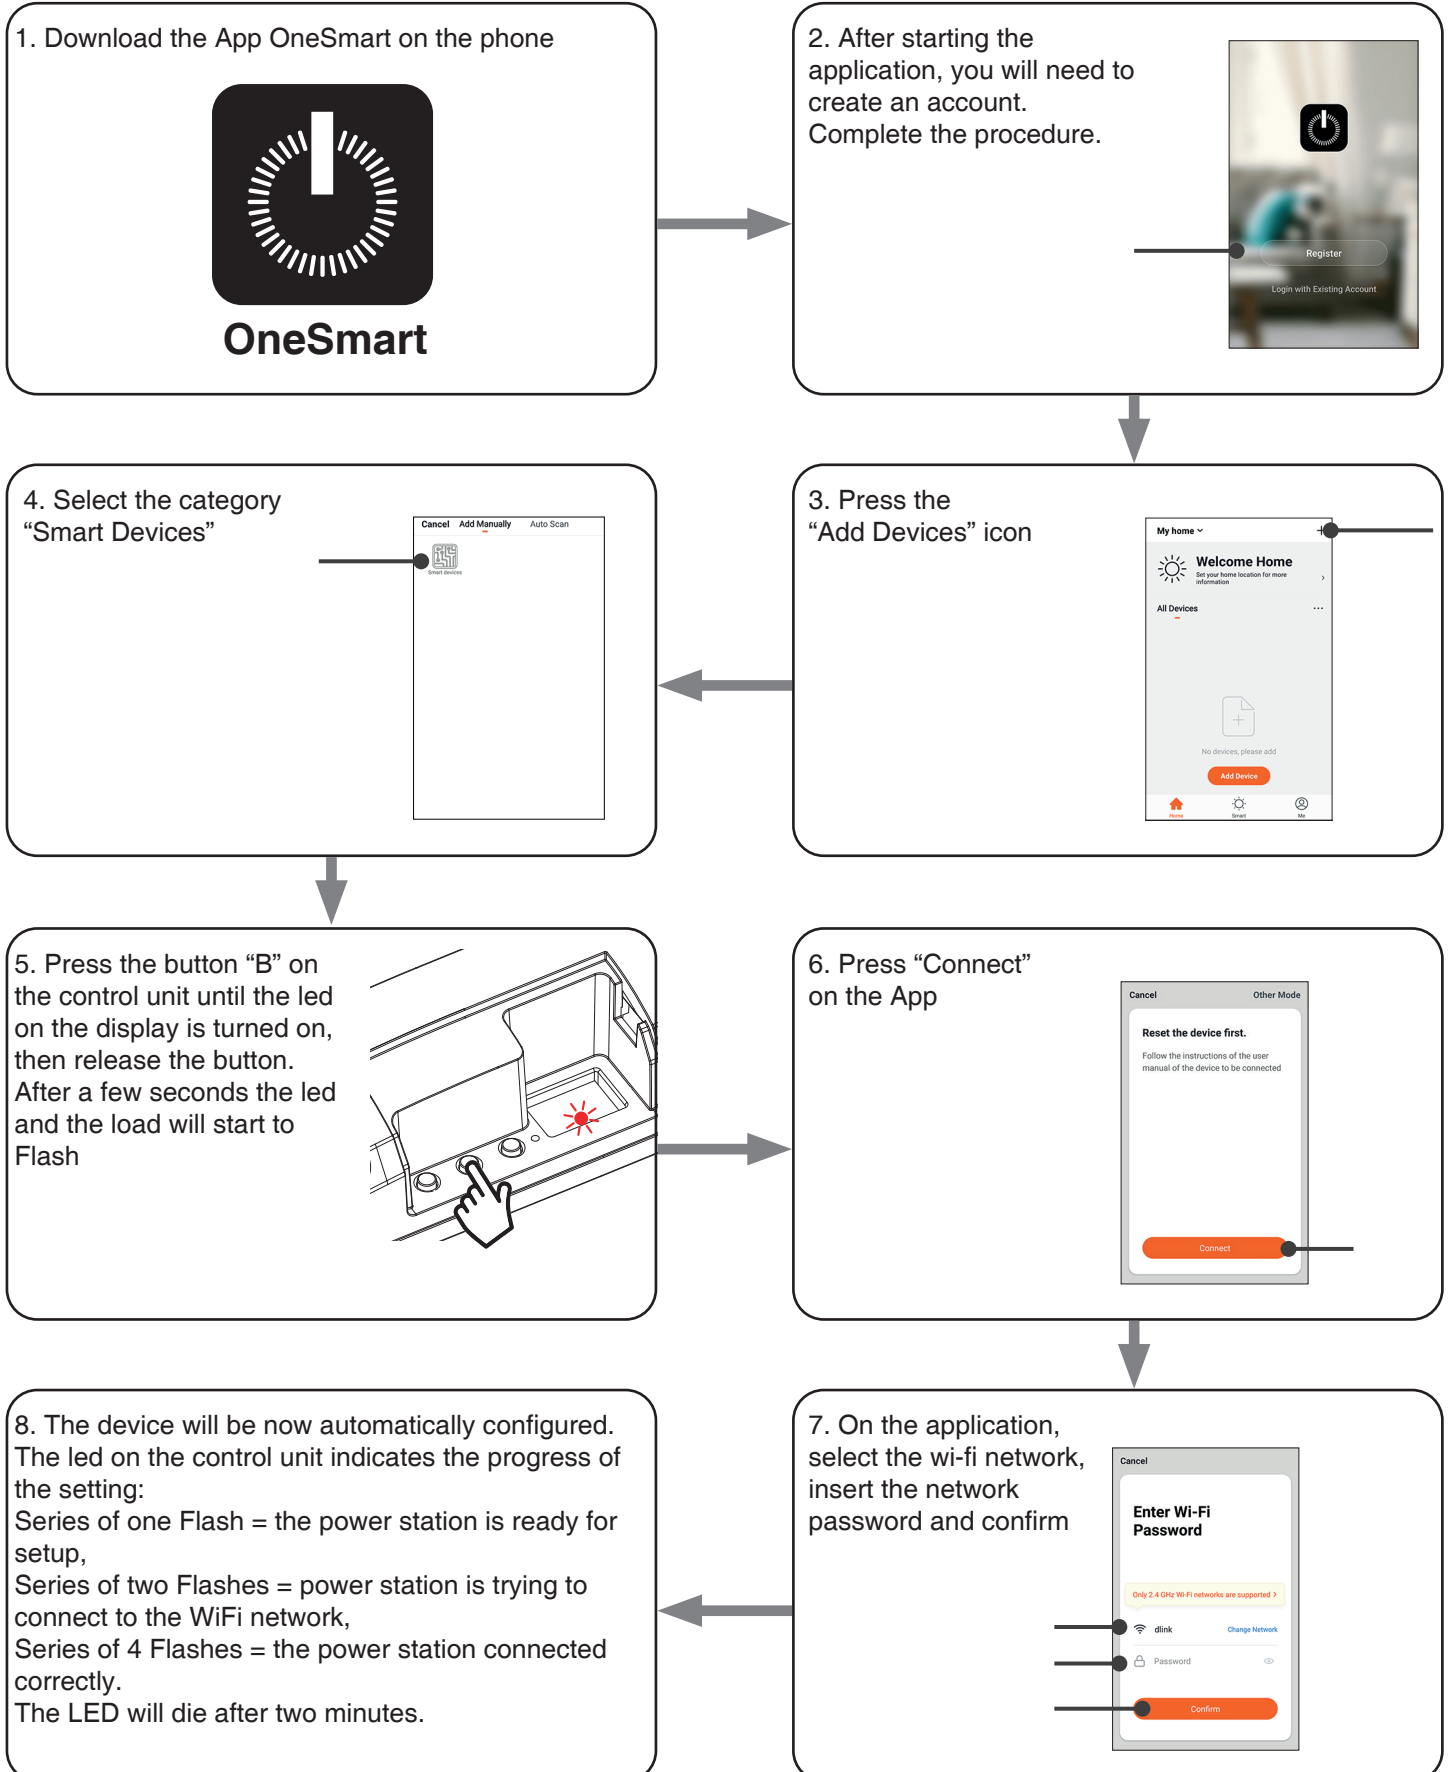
1. Download the App OneSmart on the phone

OneSmart

2. After starting the application, you will need to create an account. Complete the procedure.

Register

Login with Existing Account

4. Select the category “Smart Devices”

Cancel Add Manually Auto Scan

Smart devices

3. Press the “Add Devices” icon

My home

Welcome Home

Set your home location for more information

All Devices

No devices, please add

Add Device

Home Smart Me

5. Press the button “B” on the control unit until the led on the display is turned on, then release the button. After a few seconds the led and the load will start to Flash

6. Press “Connect” on the App

Cancel Other Mode

Reset the device first.

Follow the instructions of the user manual of the device to be connected

Connect

8. The device will be now automatically configured. The led on the control unit indicates the progress of the setting:
Series of one Flash = the power station is ready for setup,
Series of two Flashes = power station is trying to connect to the WiFi network,
Series of 4 Flashes = the power station connected correctly.
The LED will die after two minutes.

7. On the application, select the wi-fi network, insert the network password and confirm

Cancel

Enter Wi-Fi Password

Only 2.4 GHz Wi-Fi networks are supported

dlink Change Network

Password

Confirm